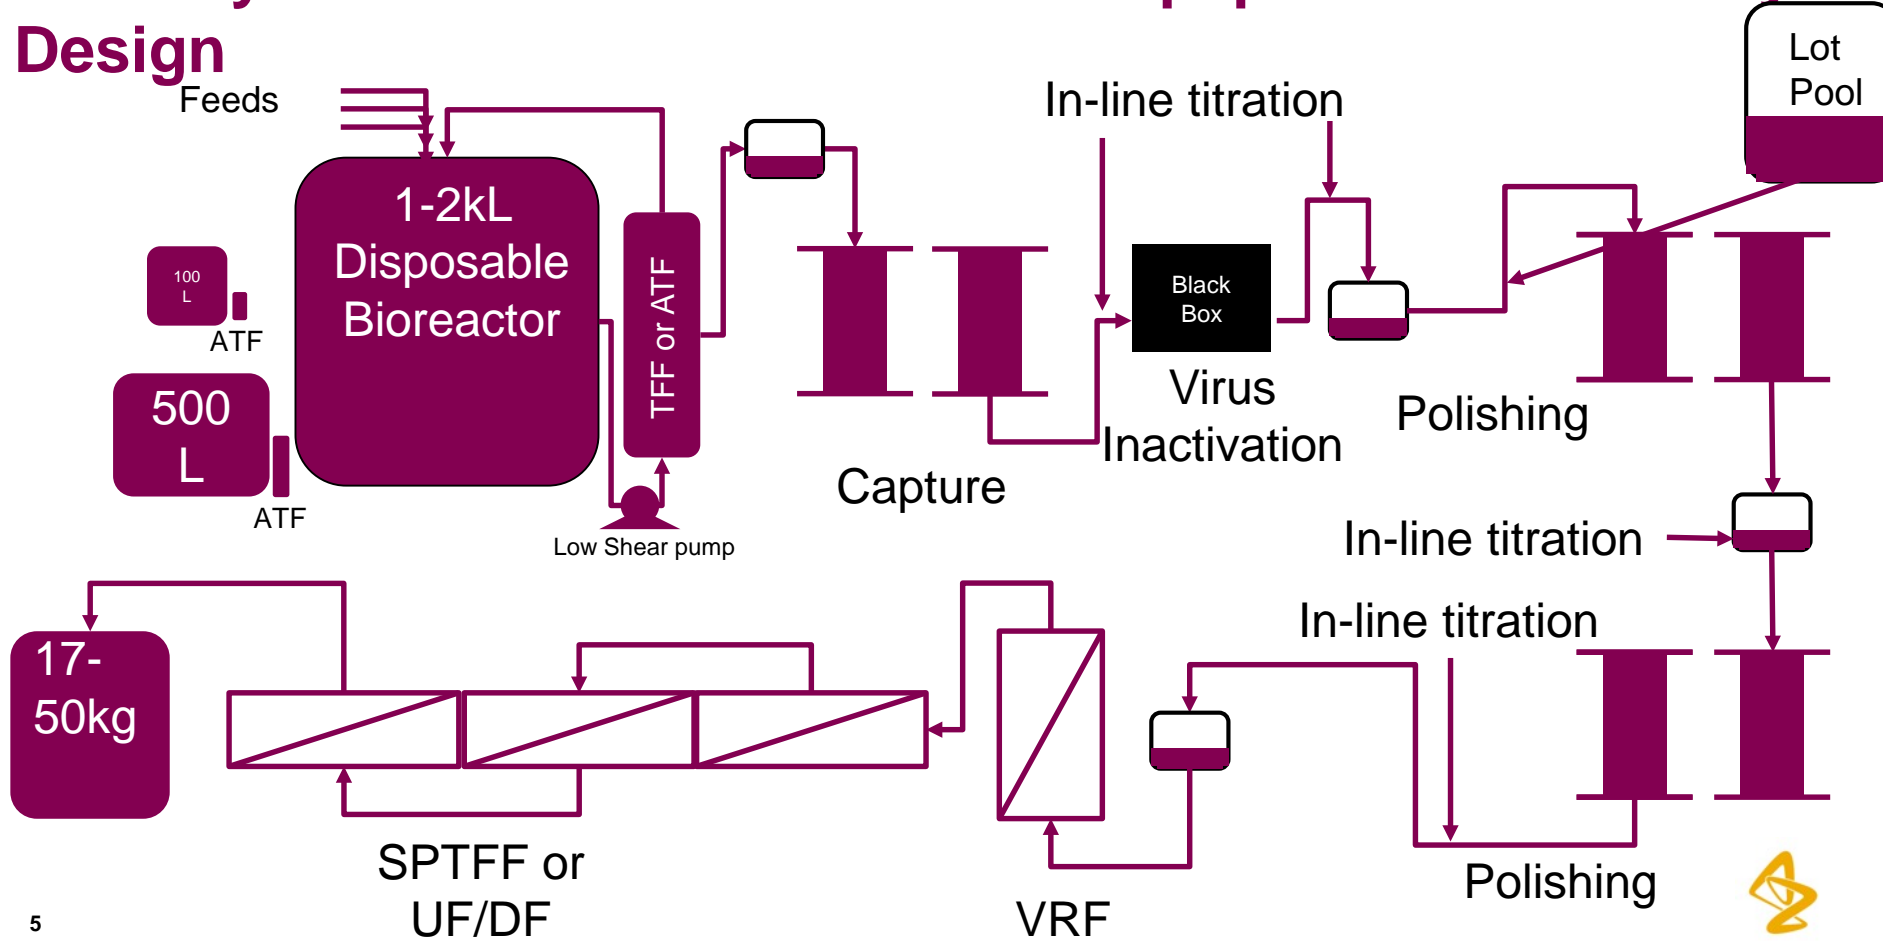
Design

Feeds

1-2kL Disposable Bioreactor

100 L

ATF

500 L

ATF

TFF or ATF

Low Shear pump

Capture

In-line titration

Black Box

Virus Inactivation

Polishing

Lot Pool

In-line titration

In-line titration

Polishing

VRF

SPTFF or UF/DF

17-50kg

5